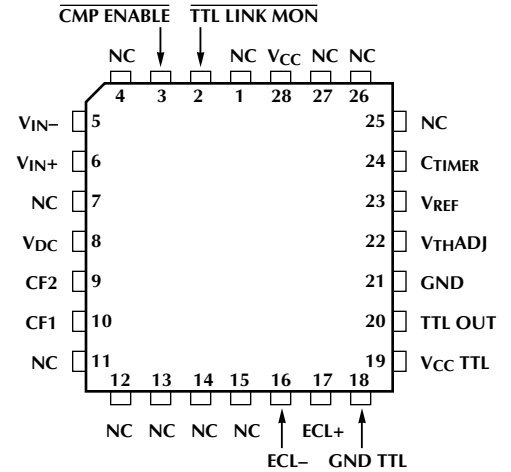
$\overline{\text{CMP ENABLE}}$ $\overline{\text{TTL LINK MON}}$

NC 4
3
2
NC 1
$V_{CC}$ 28
NC 27
NC 26

$V_{IN-}$ 5
$V_{IN+}$ 6
NC 7
$V_{DC}$ 8
CF2 9
CF1 10
NC 11

25 NC
24 $C_{TIMER}$
23 $V_{REF}$
22 $V_{THADJ}$
21 GND
20 TTL OUT
19 $V_{CC}$ TTL

12 NC
13 NC
14 NC
15 NC
16 ECL–
17 ECL+
18 GND TTL